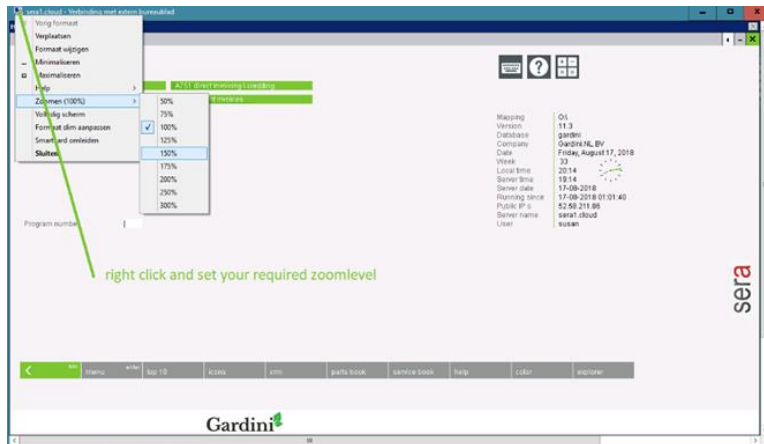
sera1.cloud - Verbinding met extern bureaublad

Vorig formaat
Verplaatsen
Formaat wijzigen
Minimaliseren
Maximaliseren
Help
Zoomen (100%)
Volledig scherm
Formaat clim aanpassen
Smartcard omleiden
Sluiten

50%
75%
100%
125%
150%
175%
200%
250%
300%

A751 direct invoicing/creditnote
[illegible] mutaties

Mapping O\
Version 11.3
Database gardini
Company Gardini.NL BV
Date Friday, August 17, 2018
Week 33
Local time 20:14
Server time 19:14
Server date 17-08-2018
Running since 17-08-2018 01:01:40
Public IP s 52.58.211.86
Server name sera1.cloud
User susan

Program number

right click and set your required zoomlevel

sera

esc
menu
enter
top 10
icons
crm
parts book
service book
help
color
explorer

Gardini